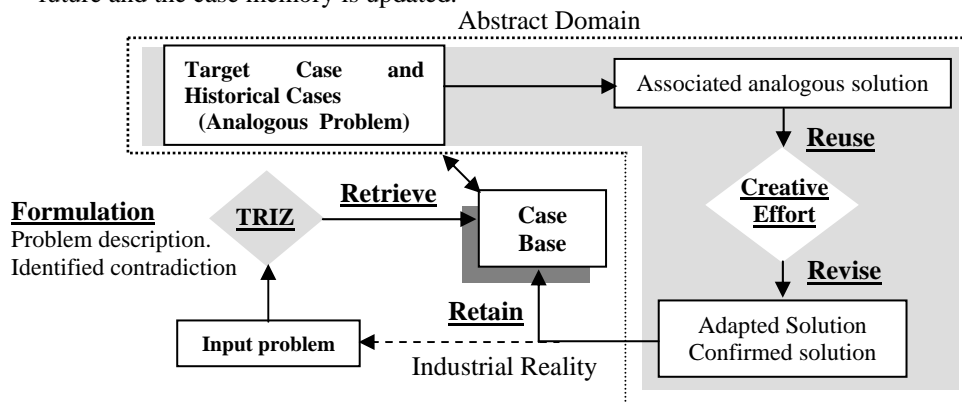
future and the case memory is updated.

Abstract Domain

Target Case and Historical Cases (Analogous Problem)

Associated analogous solution

Reuse

Creative Effort

Revise

Adapted Solution Confirmed solution

Formulation
Problem description.
Identified contradiction

TRIZ

Retrieve

Case Base

Retain

Input problem

Industrial Reality